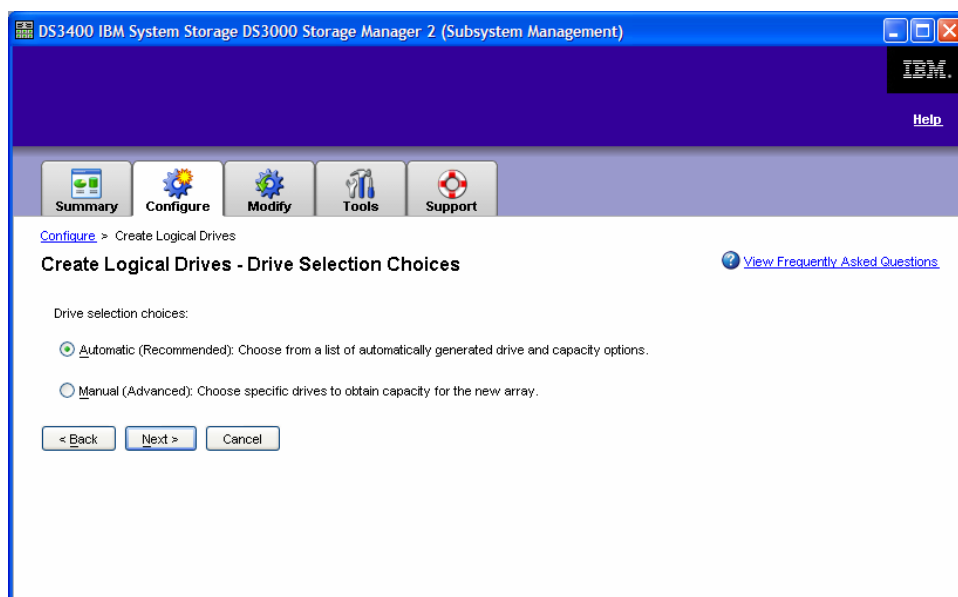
DS3400 IBM System Storage DS3000 Storage Manager 2 (Subsystem Management)

IBM.

Help

Summary
Configure
Modify
Tools
Support

Configure > Create Logical Drives

Create Logical Drives - Drive Selection Choices

View Frequently Asked Questions

Drive selection choices:

Automatic (Recommended): Choose from a list of automatically generated drive and capacity options.

Manual (Advanced): Choose specific drives to obtain capacity for the new array.

< Back
Next >
Cancel